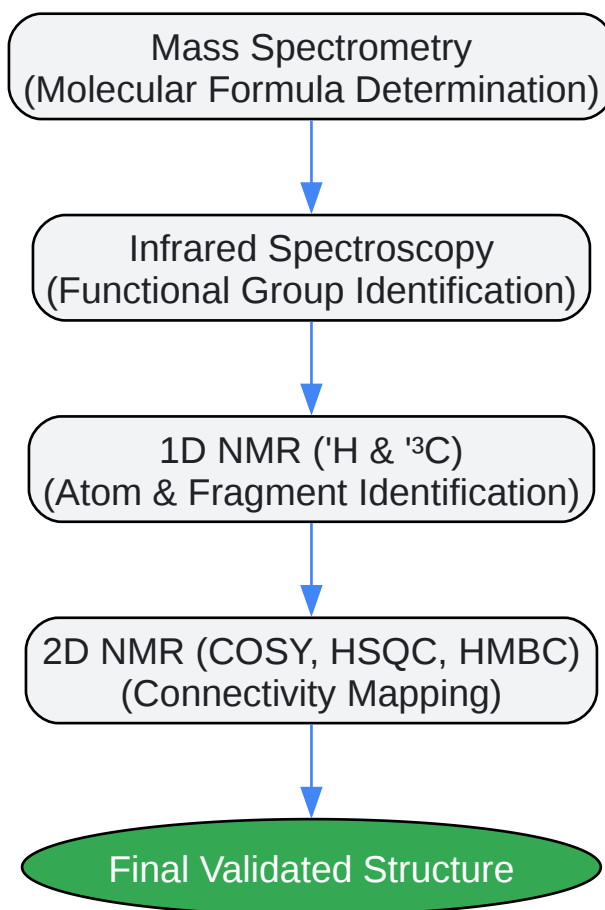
Mass Spectrometry
(Molecular Formula Determination)

Infrared Spectroscopy
(Functional Group Identification)

1D NMR ($^1$H & $^{13}$C)
(Atom & Fragment Identification)

2D NMR (COSY, HSQC, HMBC)
(Connectivity Mapping)

Final Validated Structure